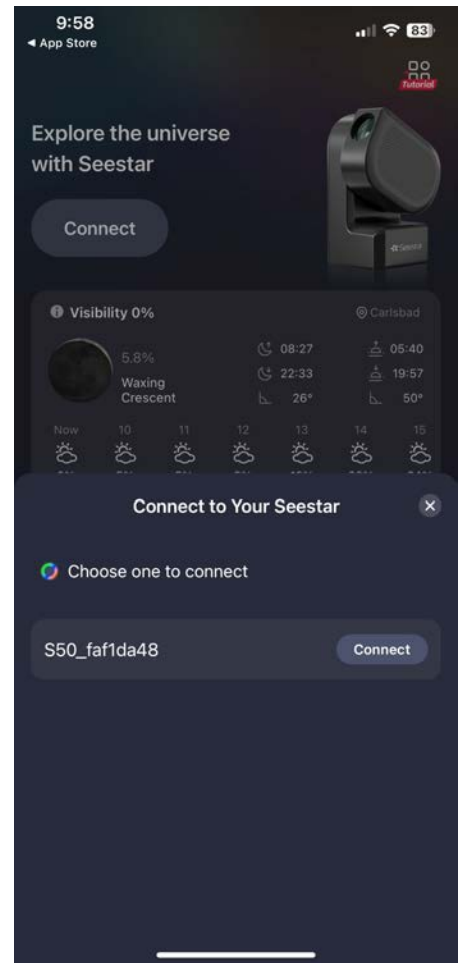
9:58
◀ App Store
83

Tutorial

Explore the universe with Seestar

Connect

Seestar

Visibility 0%
Carlsbad

5.8%
Waxing Crescent

08:27
22:33
26°

05:40
19:57
50°

Now 10 11 12 13 14 15

Connect to Your Seestar

Choose one to connect

S50_faf1da48
Connect